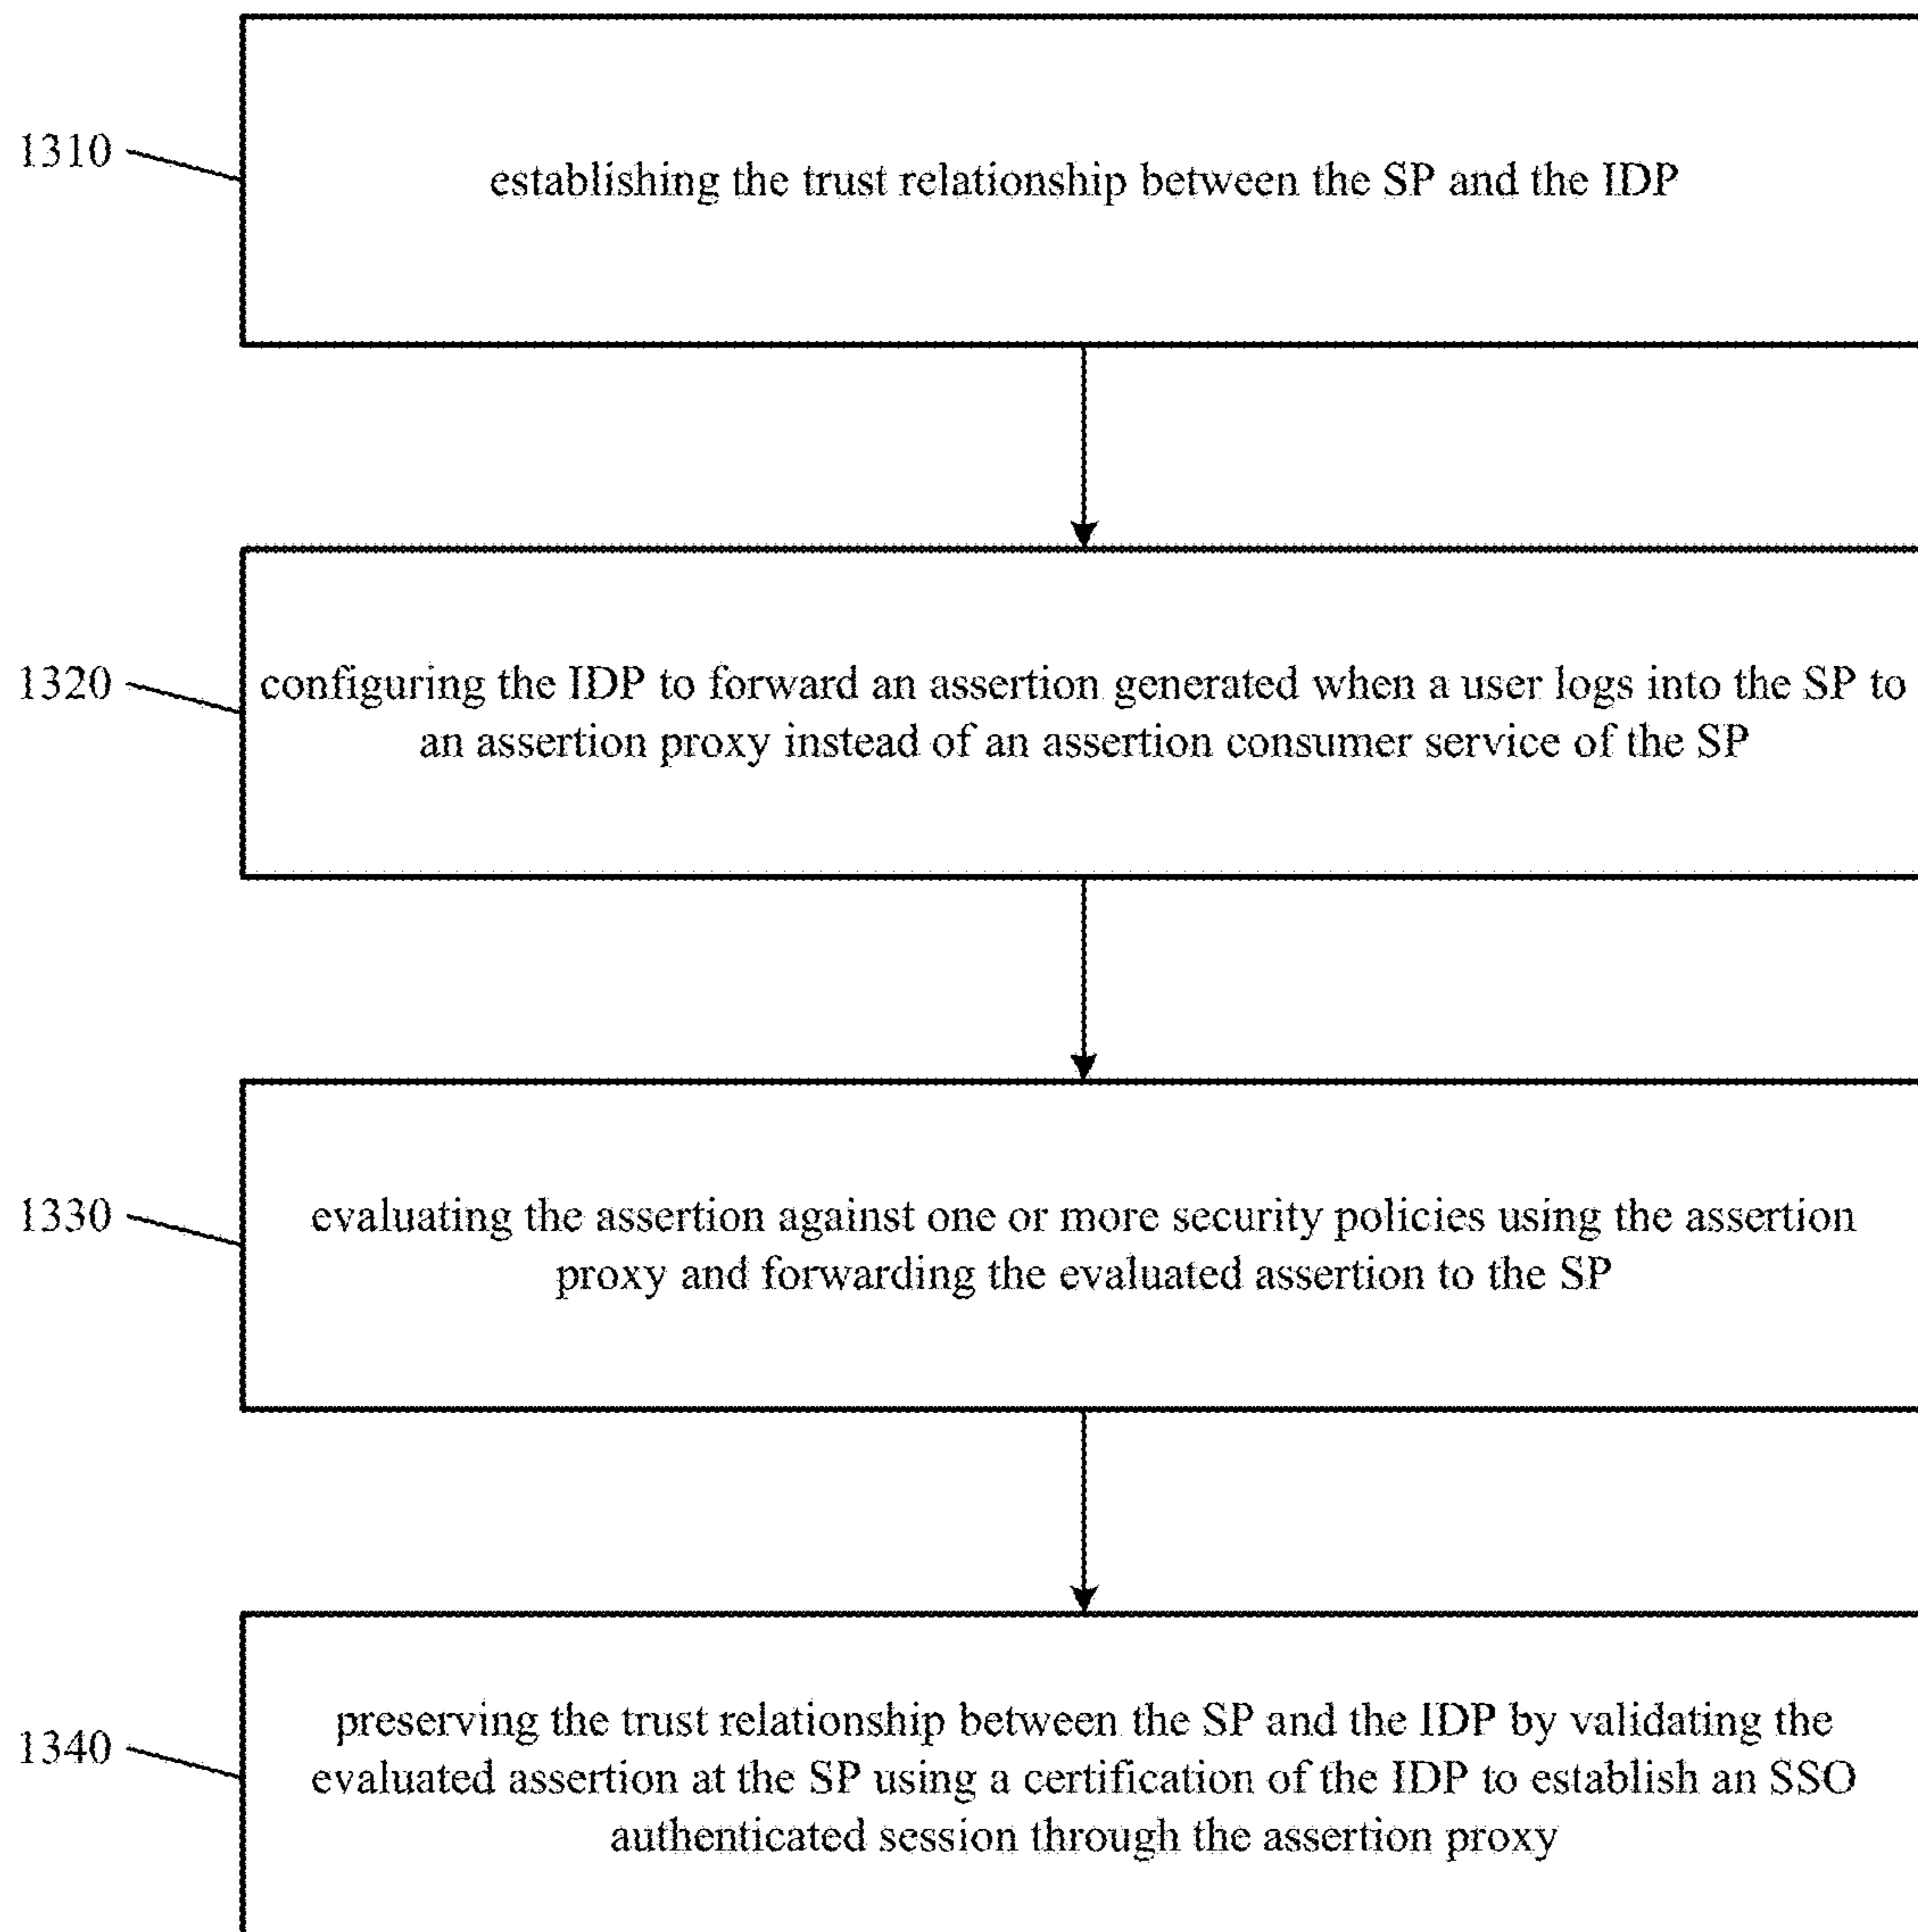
1310

establishing the trust relationship between the SP and the IDP

1320

configuring the IDP to forward an assertion generated when a user logs into the SP to an assertion proxy instead of an assertion consumer service of the SP

1330

evaluating the assertion against one or more security policies using the assertion proxy and forwarding the evaluated assertion to the SP

1340

preserving the trust relationship between the SP and the IDP by validating the evaluated assertion at the SP using a certification of the IDP to establish an SSO authenticated session through the assertion proxy